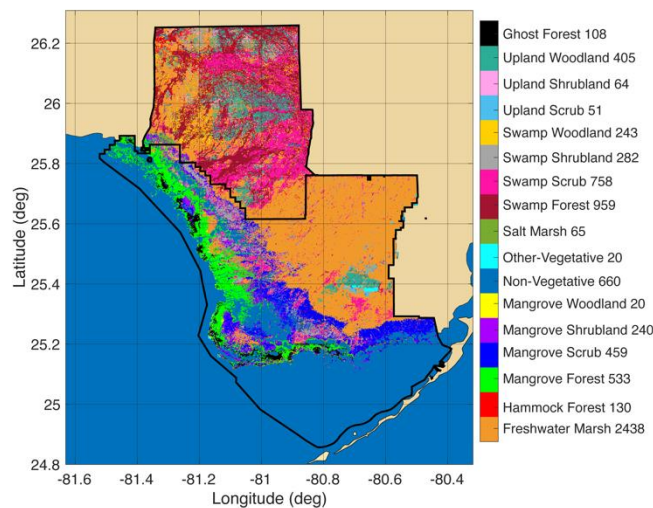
Ghost Forest 108
Upland Woodland 405
Upland Shrubland 64
Upland Scrub 51
Swamp Woodland 243
Swamp Shrubland 282
Swamp Scrub 758
Swamp Forest 959
Salt Marsh 65
Other-Vegetative 20
Non-Vegetative 660
Mangrove Woodland 20
Mangrove Shrubland 240
Mangrove Scrub 459
Mangrove Forest 533
Hammock Forest 130
Freshwater Marsh 2438

Latitude (deg)
26.2
26
25.8
25.6
25.4
25.2
25
24.8

-81.6 -81.4 -81.2 -81 -80.8 -80.6 -80.4
Longitude (deg)